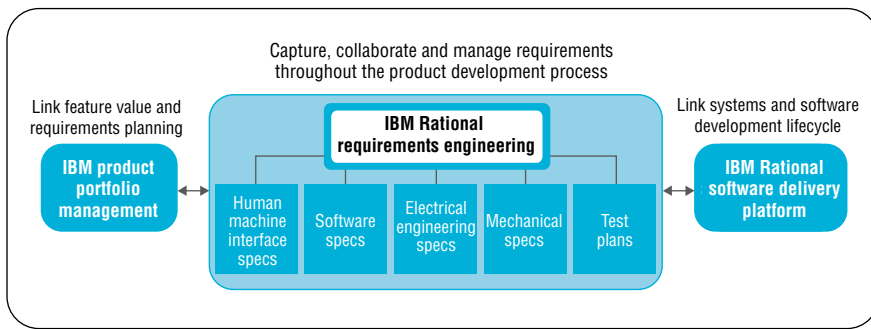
Capture, collaborate and manage requirements throughout the product development process

Link feature value and requirements planning

IBM product portfolio management

IBM Rational requirements engineering

Human machine interface specs

Software specs

Electrical engineering specs

Mechanical specs

Test plans

Link systems and software development lifecycle

IBM Rational software delivery platform